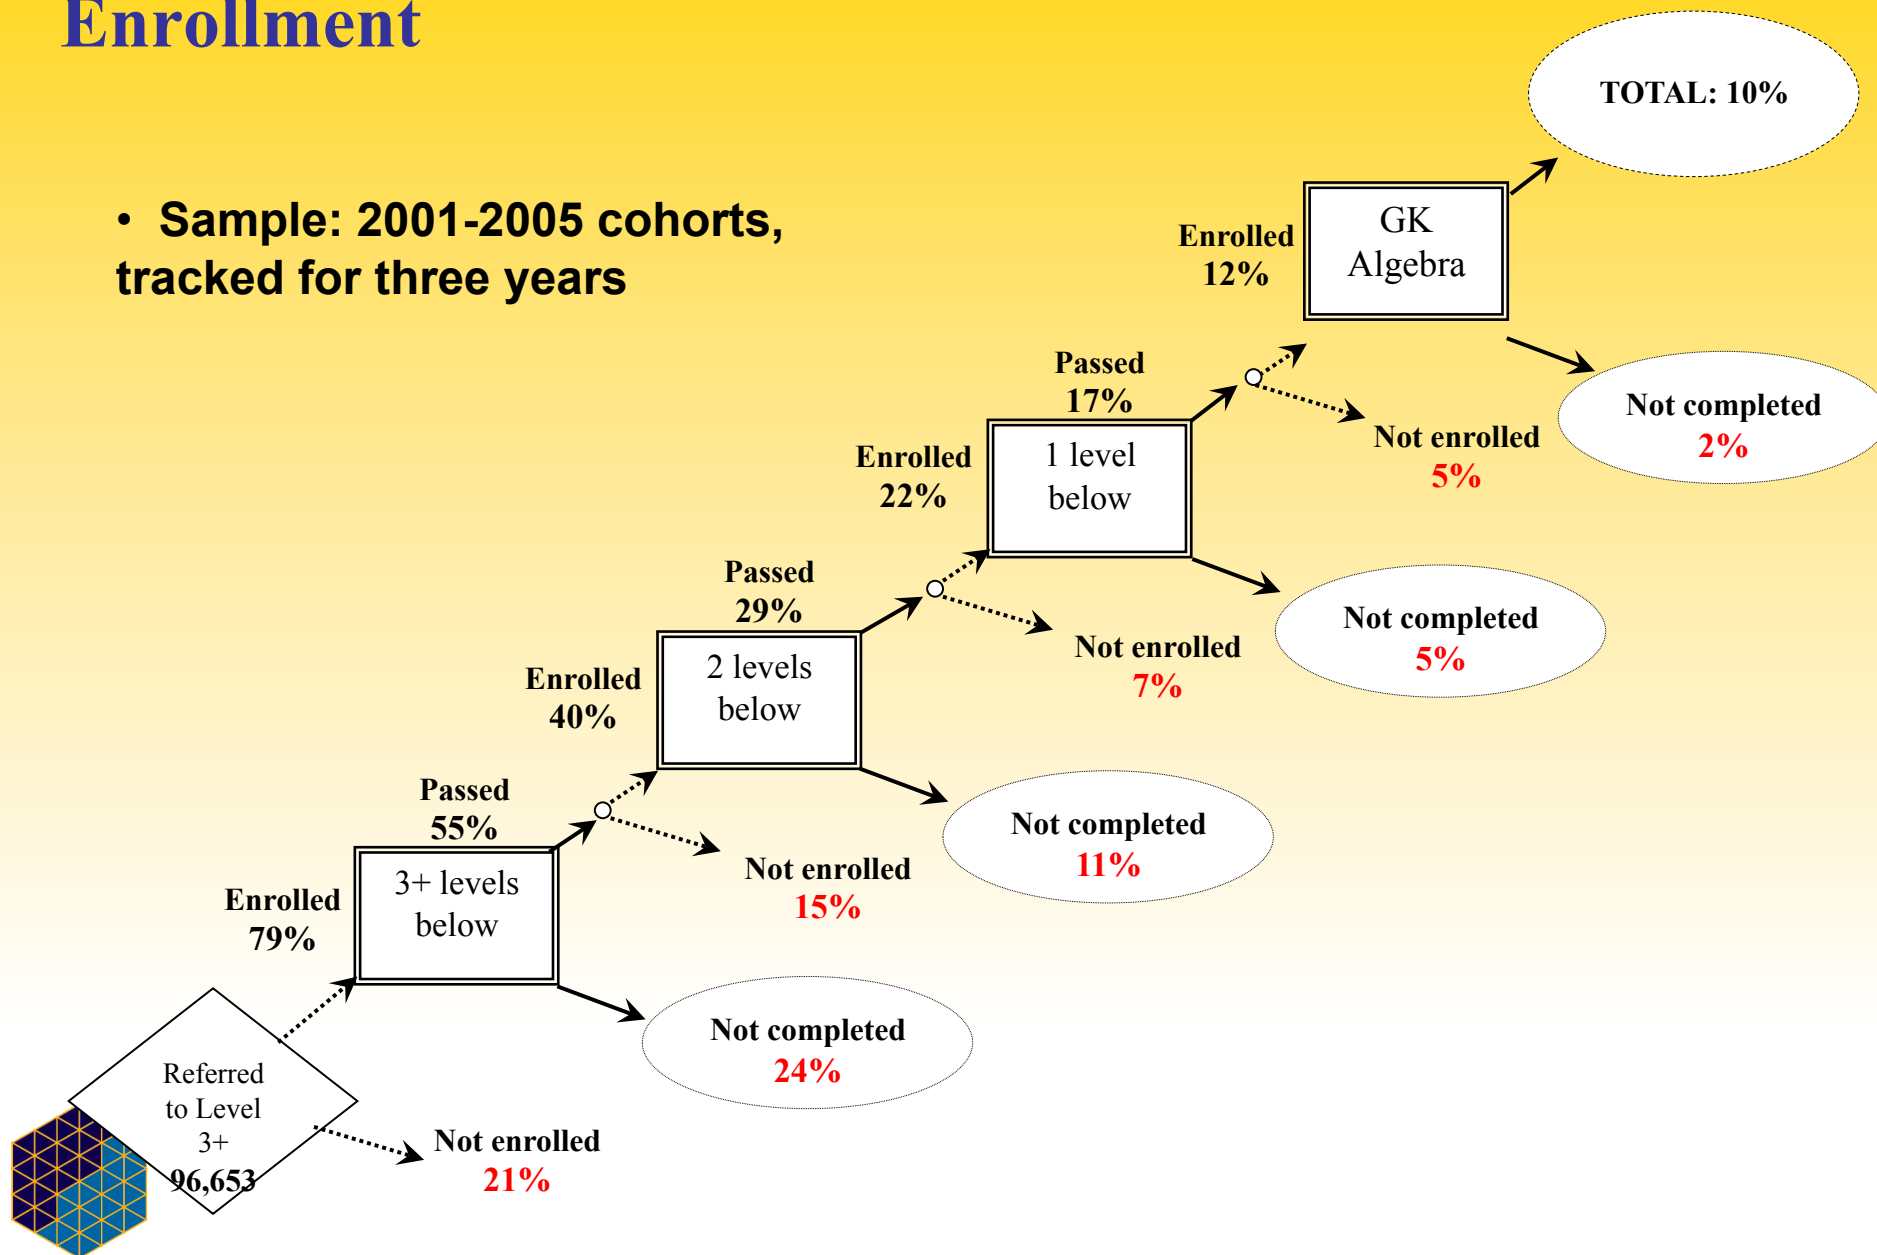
Enrollment

• Sample: 2001-2005 cohorts, tracked for three years

TOTAL: 10%

Enrolled 12%

GK Algebra

Not completed 2%

Passed 17%

Not enrolled 5%

Enrolled 22%

1 level below

Not completed 5%

Passed 29%

Not enrolled 7%

Enrolled 40%

2 levels below

Not completed 11%

Passed 55%

Not enrolled 15%

Enrolled 79%

3+ levels below

Not completed 24%

Referred to Level 3+ 96,653

Not enrolled 21%